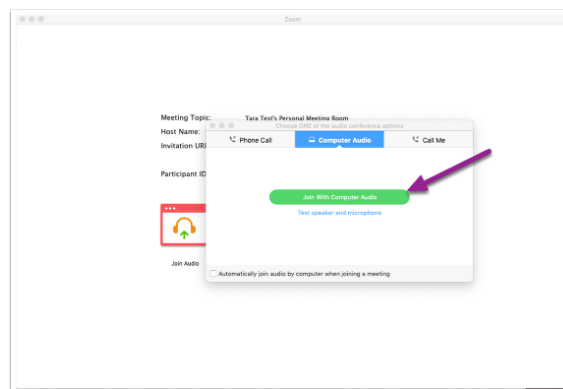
Zoom

Meeting Topic: Tara Test's Personal Meeting Room
Host Name:
Invitation URL

Participant ID

Join Audio

Choose ONE of the audio conference options

Phone Call
Computer Audio
Call Me

Join With Computer Audio
Test speaker and microphone

Automatically join audio by computer when joining a meeting